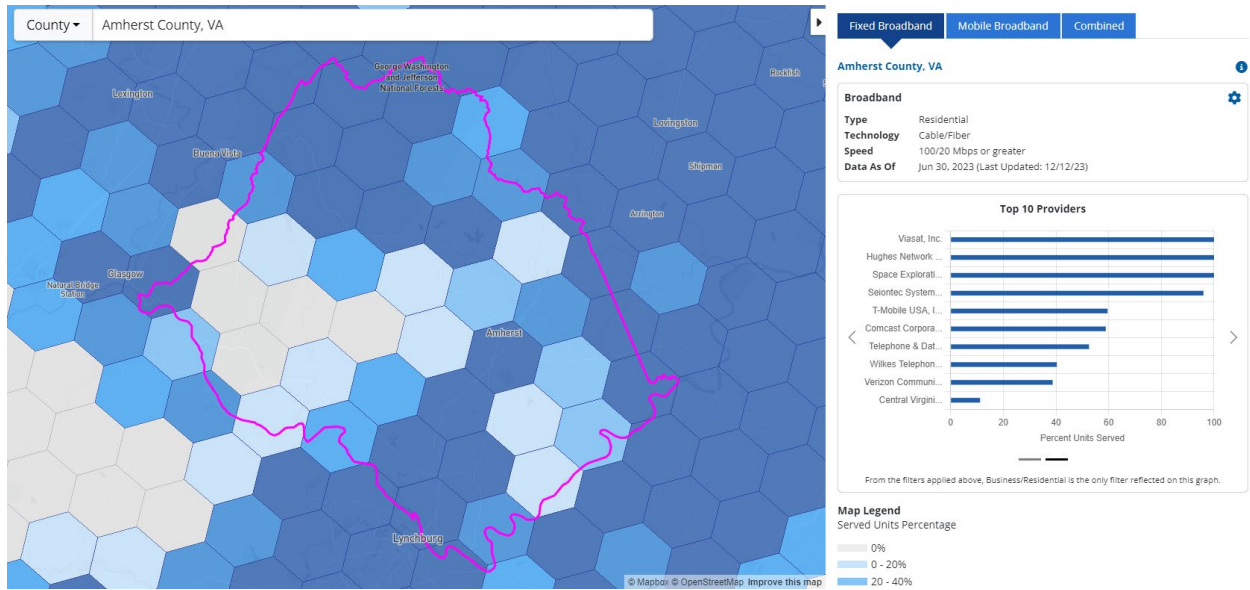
County ▾ Amherst County, VA

Rockfish
George Washington and Jefferson National Forests
Lexington
Lovingston
Buena Vista
Shipman
Arrington
Glasgow
Natural Bridge Station
Amherst
Lynchburg

© Mapbox © OpenStreetMap Improve this map

Fixed Broadband | Mobile Broadband | Combined

Amherst County, VA

Broadband

| | |
|---|---|
| Type | Residential |
| Technology | Cable/Fiber |
| Speed | 100/20 Mbps or greater |
| Data As Of | Jun 30, 2023 (Last Updated: 12/12/23) |

Top 10 Providers

Viasat, Inc.
Hughes Network ...
Space Explorati...
Seiontec System...
T-Mobile USA, I...
Comcast Corpora...
Telephone & Dat...
Wilkes Telephon...
Verizon Communi...
Central Virgini...

0 20 40 60 80 100
Percent Units Served

From the filters applied above, Business/Residential is the only filter reflected on this graph.

Map Legend
Served Units Percentage

0%
0 - 20%
20 - 40%